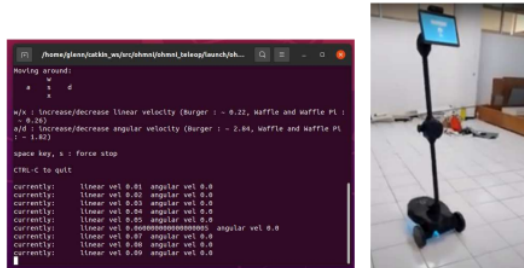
/home/glenn/catkin_ws/src/ohmni/ohmni_teleop/launch/oh...

Moving around:
w
a s d
x

w/x : increase/decrease linear velocity (Burger : ~ 0.22, Waffle and Waffle Pi : ~ 0.26)
a/d : increase/decrease angular velocity (Burger : ~ 2.84, Waffle and Waffle Pi : ~ 1.82)

space key, s : force stop

CTRL-C to quit

currently: linear vel 0.01 angular vel 0.0
currently: linear vel 0.02 angular vel 0.0
currently: linear vel 0.03 angular vel 0.0
currently: linear vel 0.04 angular vel 0.0
currently: linear vel 0.05 angular vel 0.0
currently: linear vel 0.060000000000000005 angular vel 0.0
currently: linear vel 0.07 angular vel 0.0
currently: linear vel 0.08 angular vel 0.0
currently: linear vel 0.09 angular vel 0.0